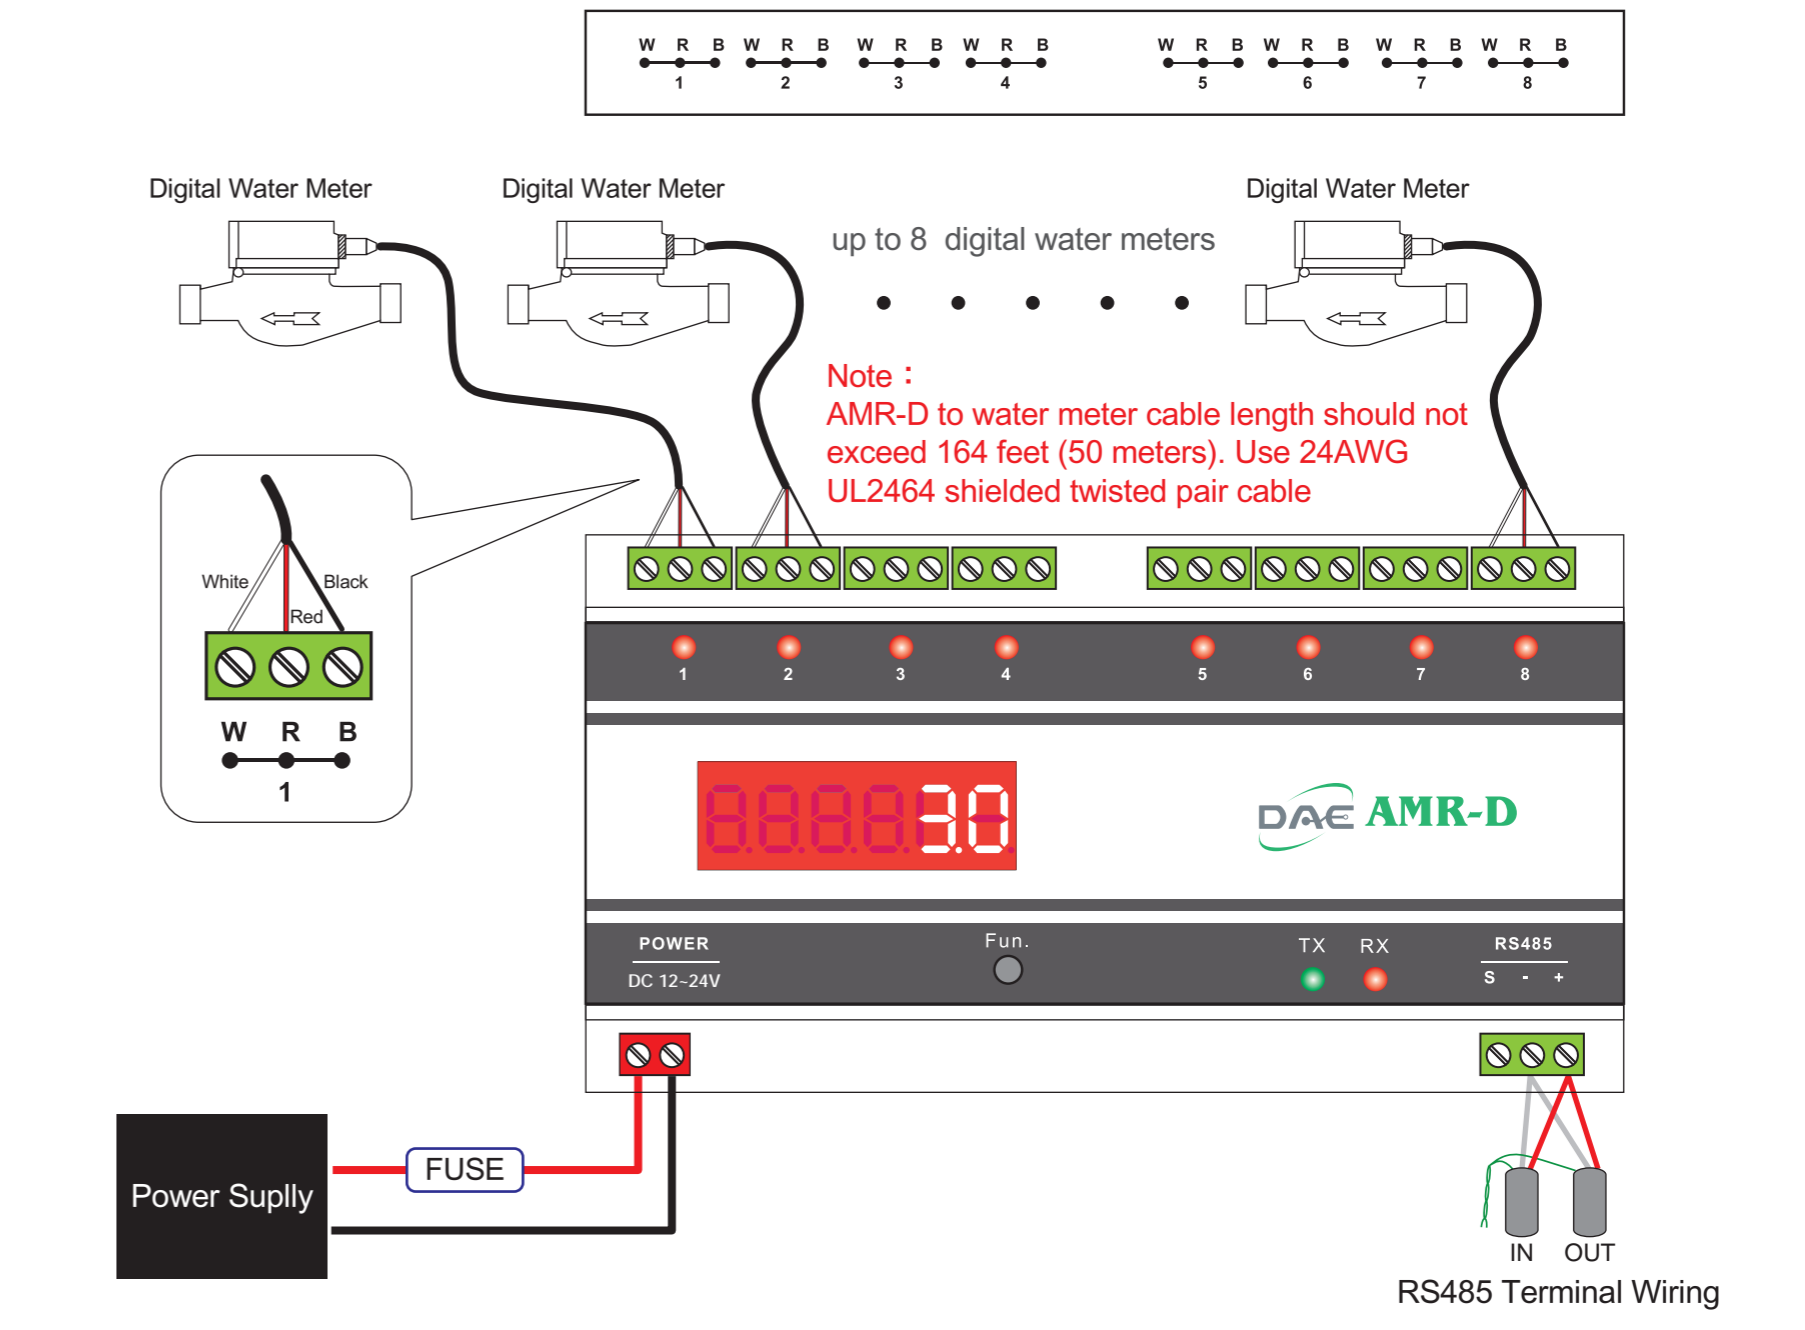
W R B W R B W R B W R B W R B W R B W R B W R B
1 2 3 4 5 6 7 8

Digital Water Meter
Digital Water Meter
Digital Water Meter

up to 8 digital water meters

Note：
AMR-D to water meter cable length should not exceed 164 feet (50 meters). Use 24AWG UL2464 shielded twisted pair cable

White
Black
Red
W R B
1

1 2 3 4 5 6 7 8

30

DAE AMR-D

POWER
DC 12~24V
Fun.
TX RX
RS485
S - +

Power Suplly
FUSE
IN OUT
RS485 Terminal Wiring